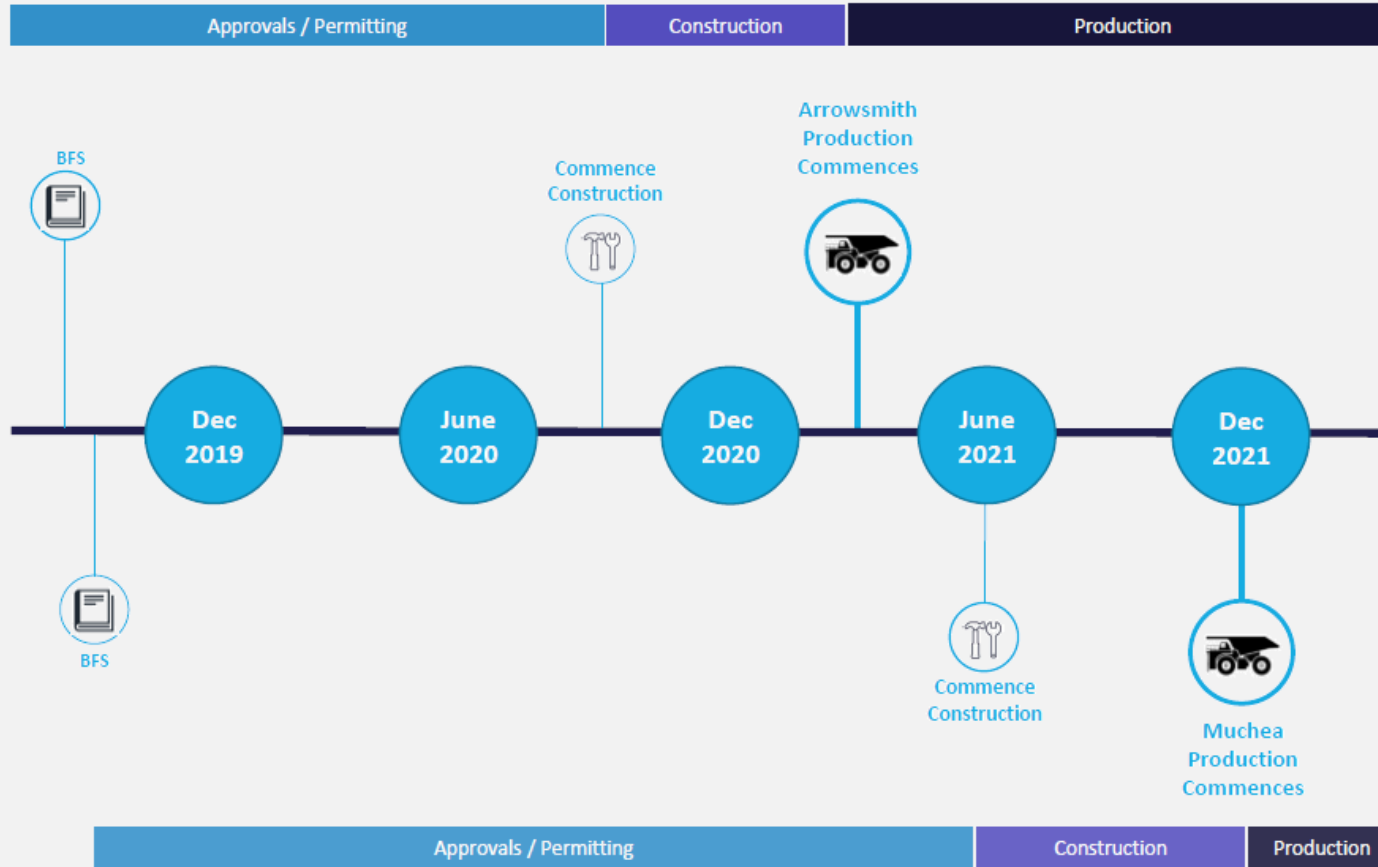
Approvals / Permitting Construction Production

BFS

Commence Construction

Arrowsmith Production Commences

Dec 2019

June 2020

Dec 2020

June 2021

Dec 2021

BFS

Commence Construction

Muchea Production Commences

Approvals / Permitting Construction Production